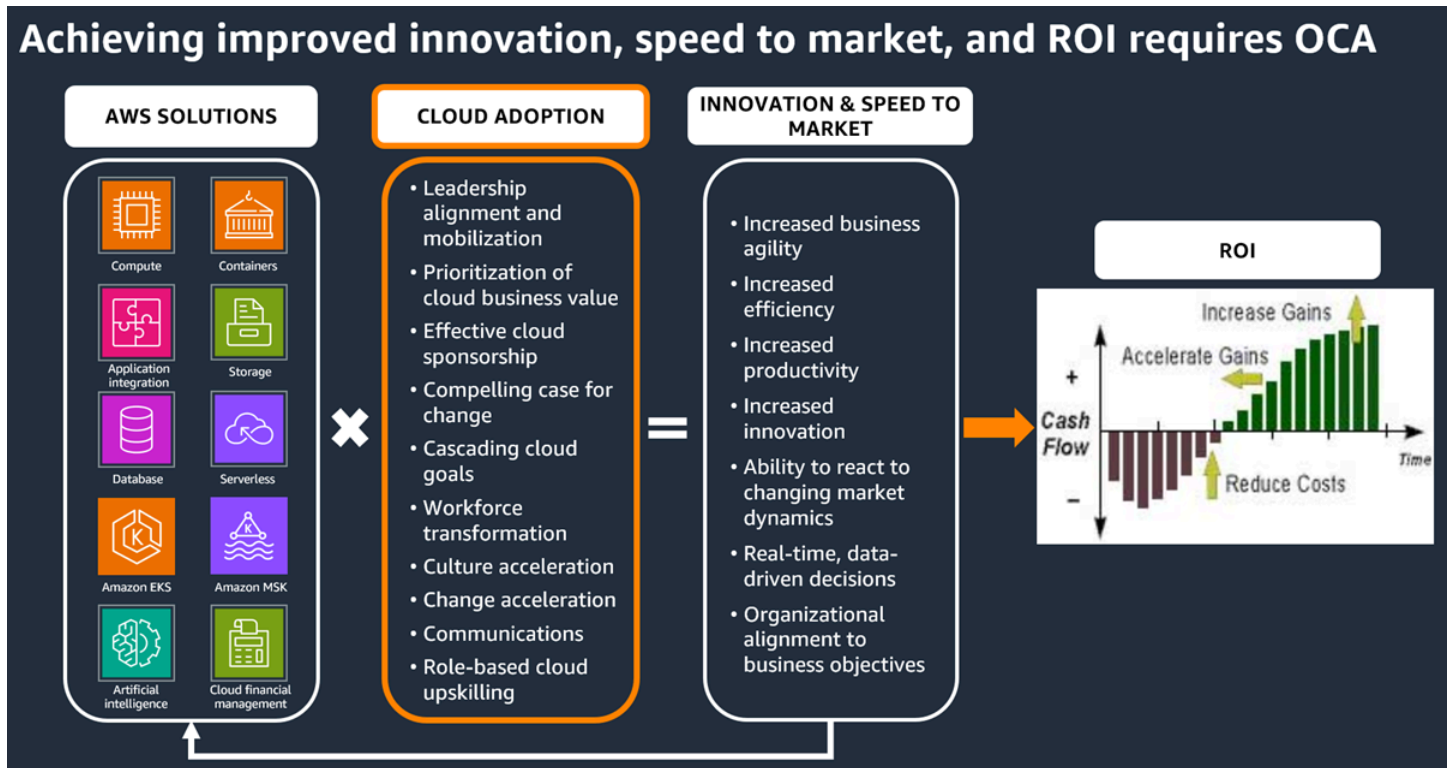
Achieving improved innovation, speed to market, and ROI requires OCA

AWS SOLUTIONS

Compute
Containers
Application integration
Storage
Database
Serverless
Amazon EKS
Amazon MSK
Artificial intelligence
Cloud financial management

CLOUD ADOPTION

• Leadership alignment and mobilization
• Prioritization of cloud business value
• Effective cloud sponsorship
• Compelling case for change
• Cascading cloud goals
• Workforce transformation
• Culture acceleration
• Change acceleration
• Communications
• Role-based cloud upskilling

INNOVATION & SPEED TO MARKET

• Increased business agility
• Increased efficiency
• Increased productivity
• Increased innovation
• Ability to react to changing market dynamics
• Real-time, data-driven decisions
• Organizational alignment to business objectives

ROI

Increase Gains
Accelerate Gains
+
Cash Flow
Time
–
Reduce Costs